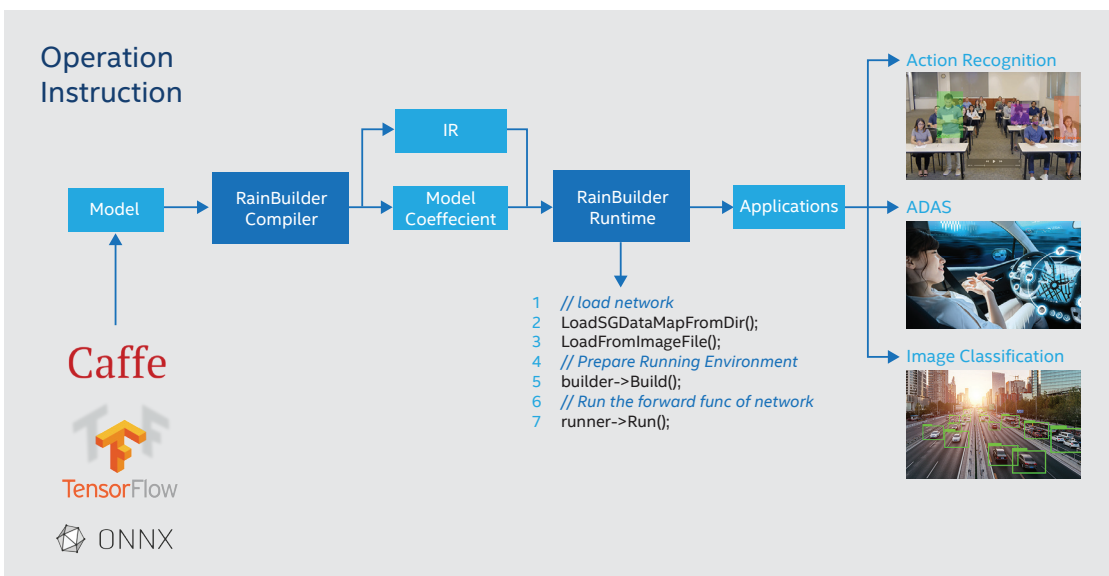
Operation Instruction

Model

RainBuilder Compiler

IR

Model Coeffecient

RainBuilder Runtime

Applications

Action Recognition

ADAS

Image Classification

1 // load network
2 LoadSGDataMapFromDir();
3 LoadFromImageFile();
4 // Prepare Running Environment
5 builder->Build();
6 // Run the forward func of network
7 runner->Run();

Caffe

TensorFlow

ONNX